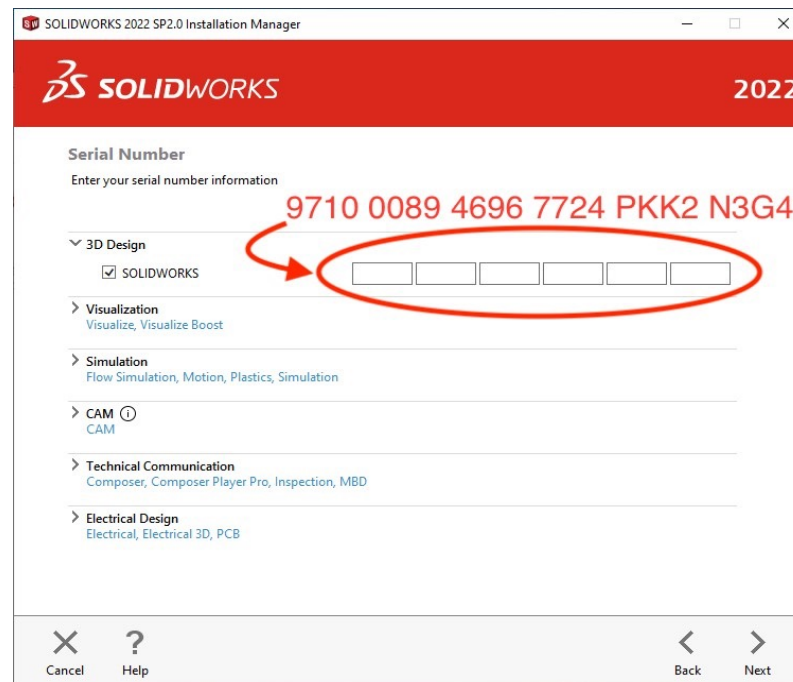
SOLIDWORKS 2022 SP2.0 Installation Manager

SOLIDWORKS

2022

Serial Number

Enter your serial number information

9710 0089 4696 7724 PKK2 N3G4

3D Design

SOLIDWORKS

Visualization
Visualize, Visualize Boost

Simulation
Flow Simulation, Motion, Plastics, Simulation

CAM
CAM

Technical Communication
Composer, Composer Player Pro, Inspection, MBD

Electrical Design
Electrical, Electrical 3D, PCB

Cancel

Help

Back

Next